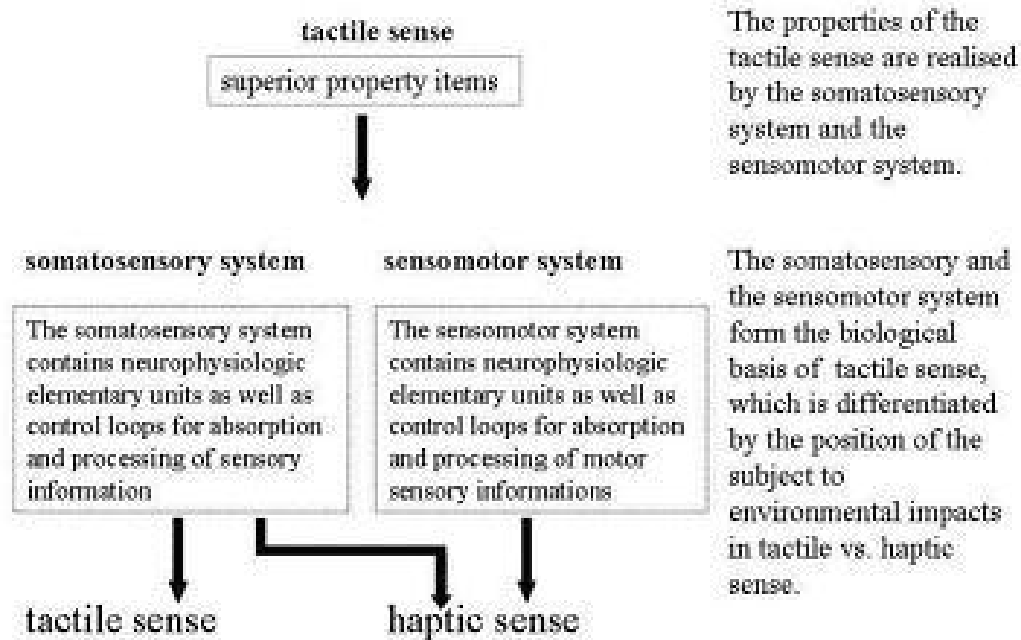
tactile sense

superior property items

The properties of the tactile sense are realised by the somatosensory system and the sensomotor system.

somatosensory system

The somatosensory system contains neurophysiologic elementary units as well as control loops for absorption and processing of sensory information

sensomotor system

The sensomotor system contains neurophysiologic elementary units as well as control loops for absorption and processing of motor sensory informations

The somatosensory and the sensomotor system form the biological basis of tactile sense, which is differentiated by the position of the subject to environmental impacts in tactile vs. haptic sense.

tactile sense

haptic sense